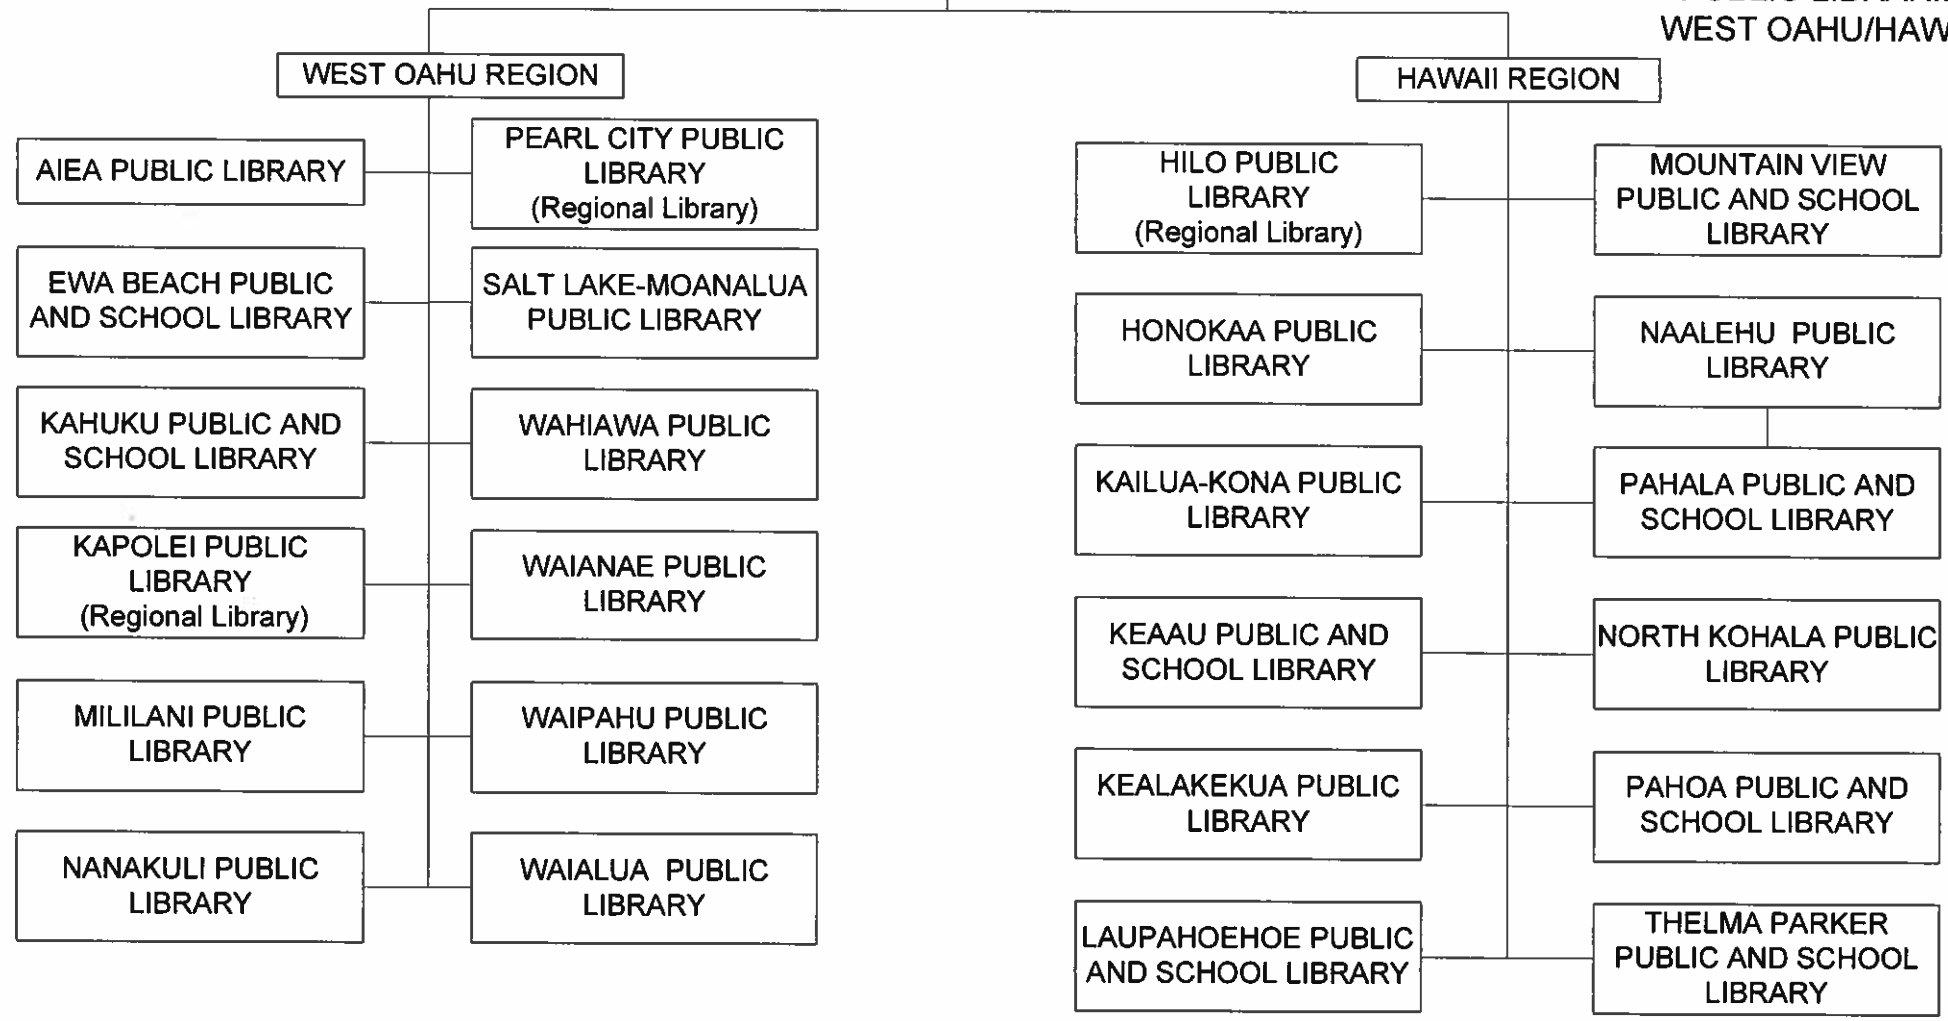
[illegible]
WEST OAHU/HAW

WEST OAHU REGION

AIEA PUBLIC LIBRARY

PEARL CITY PUBLIC LIBRARY (Regional Library)

EWA BEACH PUBLIC AND SCHOOL LIBRARY

SALT LAKE-MOANALUA PUBLIC LIBRARY

KAHUKU PUBLIC AND SCHOOL LIBRARY

WAHIAWA PUBLIC LIBRARY

KAPOLEI PUBLIC LIBRARY (Regional Library)

WAIANAE PUBLIC LIBRARY

MILILANI PUBLIC LIBRARY

WAIPAHU PUBLIC LIBRARY

NANAKULI PUBLIC LIBRARY

WAIALUA PUBLIC LIBRARY

HAWAII REGION

HILO PUBLIC LIBRARY (Regional Library)

MOUNTAIN VIEW PUBLIC AND SCHOOL LIBRARY

HONOKAA PUBLIC LIBRARY

NAALEHU PUBLIC LIBRARY

KAILUA-KONA PUBLIC LIBRARY

PAHALA PUBLIC AND SCHOOL LIBRARY

KEAAU PUBLIC AND SCHOOL LIBRARY

NORTH KOHALA PUBLIC LIBRARY

KEALAKEKUA PUBLIC LIBRARY

PAHOA PUBLIC AND SCHOOL LIBRARY

LAUPAHOEHOE PUBLIC AND SCHOOL LIBRARY

THELMA PARKER PUBLIC AND SCHOOL LIBRARY